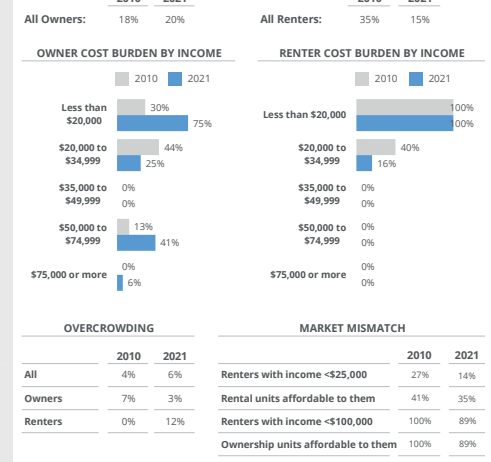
All Owners: 18% 20%

All Renters: 35% 15%

OWNER COST BURDEN BY INCOME

2010 2021

Less than $20,000 30% 75%

$20,000 to $34,999 44% 25%

$35,000 to $49,999 0% 0%

$50,000 to $74,999 13% 41%

$75,000 or more 0% 6%

RENTER COST BURDEN BY INCOME

2010 2021

Less than $20,000 100% 100%

$20,000 to $34,999 40% 16%

$35,000 to $49,999 0% 0%

$50,000 to $74,999 0% 0%

$75,000 or more 0% 0%

OVERCROWDING

| | 2010 | 2021 |
|---|---|---|
| All | 4% | 6% |
| Owners | 7% | 3% |
| Renters | 0% | 12% |

MARKET MISMATCH

| | 2010 | 2021 |
|---|---|---|
| Renters with income <$25,000 | 27% | 14% |
| Rental units affordable to them | 41% | 35% |
| Renters with income <$100,000 | 100% | 89% |
| Ownership units affordable to them | 100% | 89% |